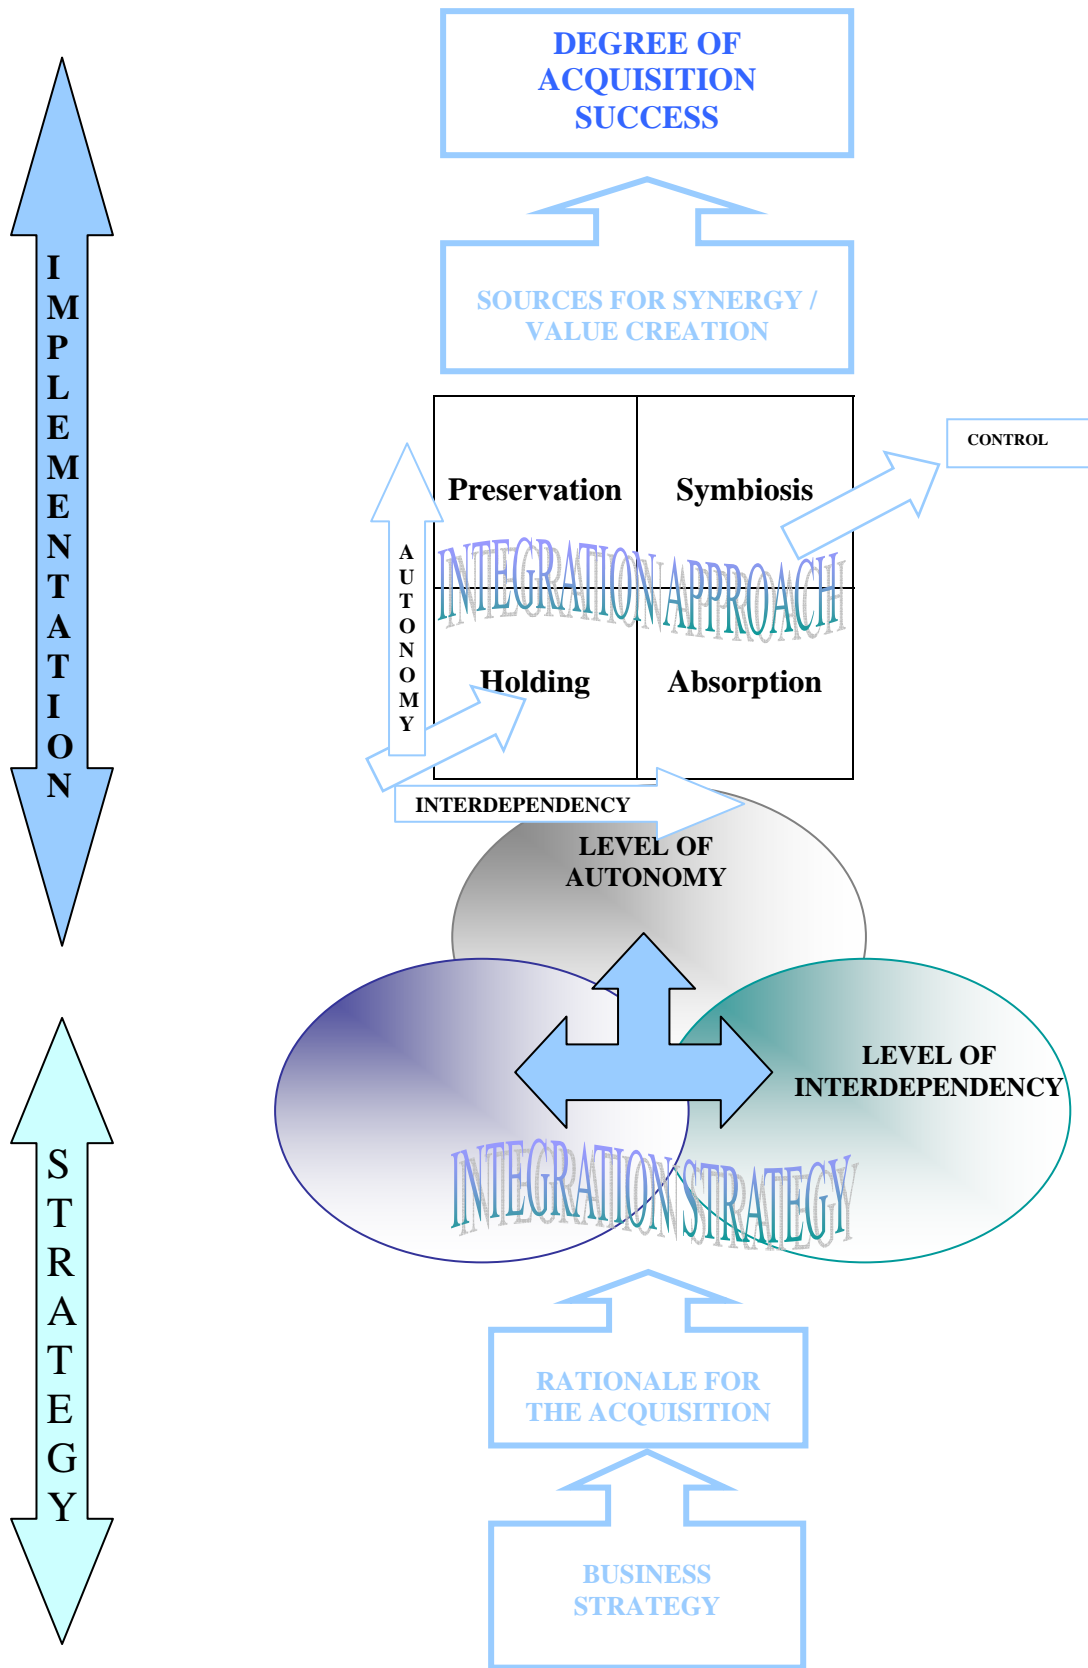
IMPLEMENTATION

STRATEGY

DEGREE OF ACQUISITION SUCCESS

SOURCES FOR SYNERGY / VALUE CREATION

CONTROL

| Preservation | Symbiosis |
|---|---|
| Holding | Absorption |

INTEGRATION APPROACH

AUTONOMY

INTERDEPENDENCY

LEVEL OF AUTONOMY

LEVEL OF INTERDEPENDENCY

INTEGRATION STRATEGY

RATIONALE FOR THE ACQUISITION

BUSINESS STRATEGY